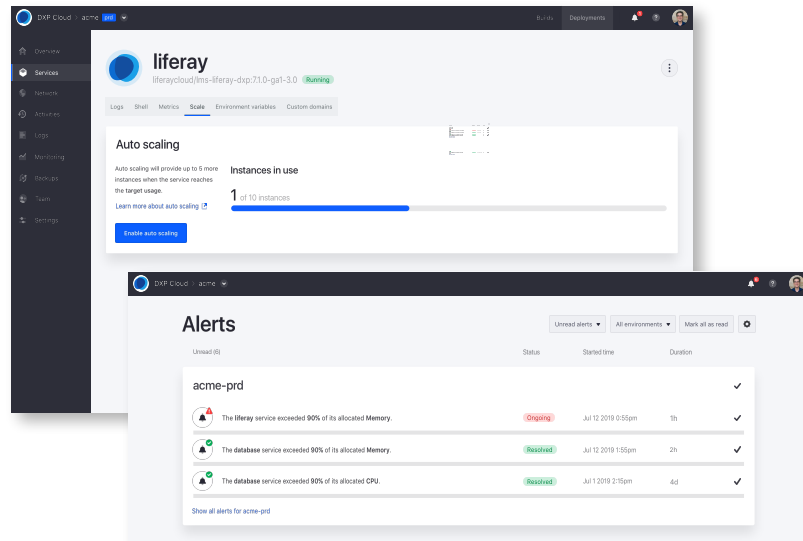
DXP Cloud / acme prd

Builds Deployments

Overview
Services
Network
Activities
Logs
Monitoring
Backups
Team
Settings

liferay
liferaycloud/lms-liferay-dxp:7.1.0-ga1-3.0 Running

Logs Shell Metrics Scale Environment variables Custom domains

Auto scaling

Auto scaling will provide up to 5 more instances when the service reaches the target usage.

Learn more about auto scaling

Enable auto scaling

Instances in use

1 of 10 instances

DXP Cloud / acme

Alerts

Unread alerts All environments Mark all as read

Unread (6) Status Started time Duration

acme-prd

The liferay service exceeded 90% of its allocated Memory. Ongoing Jul 12 2019 0:55pm 1h

The database service exceeded 90% of its allocated Memory. Resolved Jul 12 2019 1:55pm 2h

The database service exceeded 90% of its allocated CPU. Resolved Jul 1 2019 2:15pm 4d

Show all alerts for acme-prd